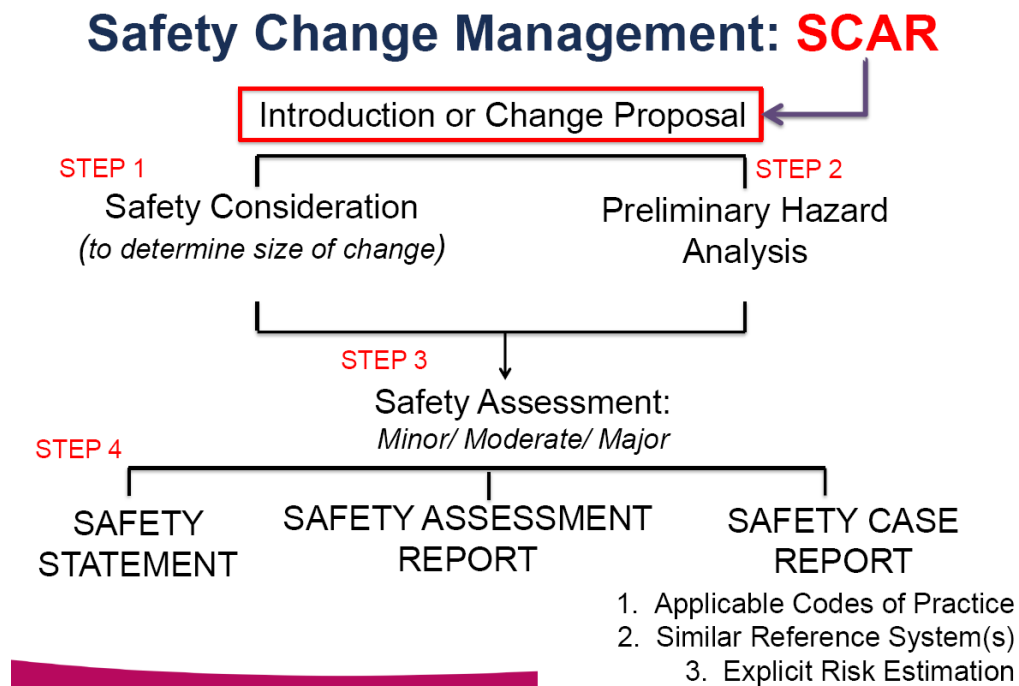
Safety Change Management: SCAR

Introduction or Change Proposal

STEP 1
Safety Consideration
(to determine size of change)

STEP 2
Preliminary Hazard Analysis

STEP 3
Safety Assessment:
Minor/ Moderate/ Major

STEP 4

SAFETY STATEMENT

SAFETY ASSESSMENT REPORT

SAFETY CASE REPORT

1. Applicable Codes of Practice
2. Similar Reference System(s)
3. Explicit Risk Estimation